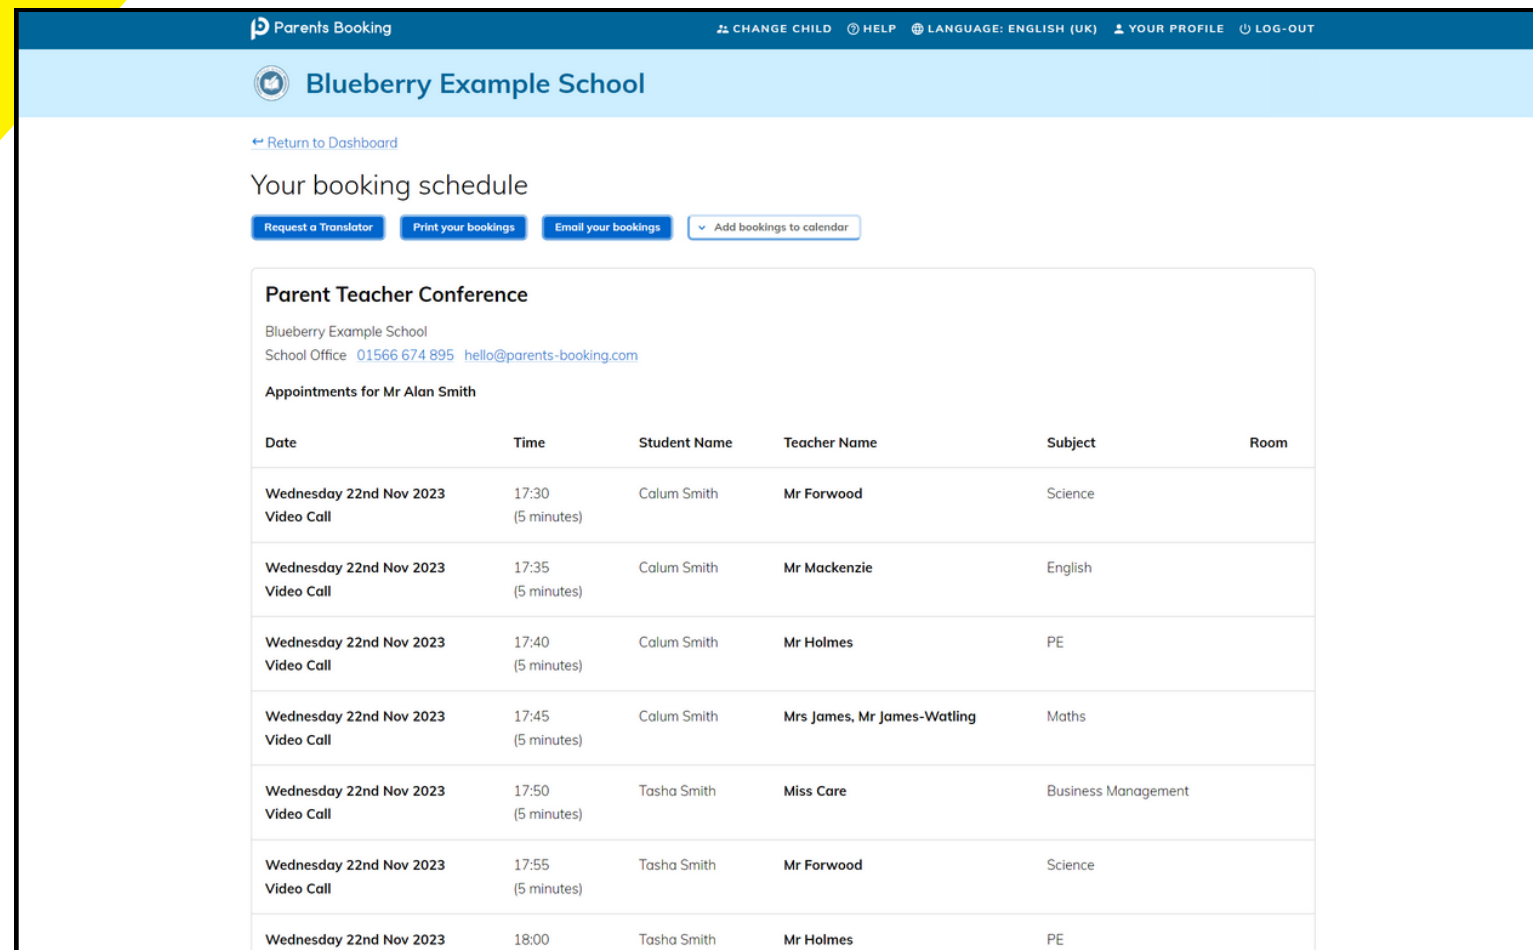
Parents Booking

CHANGE CHILD HELP LANGUAGE: ENGLISH (UK) YOUR PROFILE LOG-OUT

Blueberry Example School

↩ Return to Dashboard

Your booking schedule

Request a Translator Print your bookings Email your bookings Add bookings to calendar

Parent Teacher Conference

Blueberry Example School
School Office 01566 674 895 hello@parents-booking.com

Appointments for Mr Alan Smith

| Date | Time | Student Name | Teacher Name | Subject | Room |
|---|---|---|---|---|---|
| Wednesday 22nd Nov 2023 Video Call | 17:30 (5 minutes) | Calum Smith | Mr Forwood | Science | |
| Wednesday 22nd Nov 2023 Video Call | 17:35 (5 minutes) | Calum Smith | Mr Mackenzie | English | |
| Wednesday 22nd Nov 2023 Video Call | 17:40 (5 minutes) | Calum Smith | Mr Holmes | PE | |
| Wednesday 22nd Nov 2023 Video Call | 17:45 (5 minutes) | Calum Smith | Mrs James, Mr James-Watling | Maths | |
| Wednesday 22nd Nov 2023 Video Call | 17:50 (5 minutes) | Tasha Smith | Miss Care | Business Management | |
| Wednesday 22nd Nov 2023 Video Call | 17:55 (5 minutes) | Tasha Smith | Mr Forwood | Science | |
| Wednesday 22nd Nov 2023 | 18:00 | Tasha Smith | Mr Holmes | PE | |